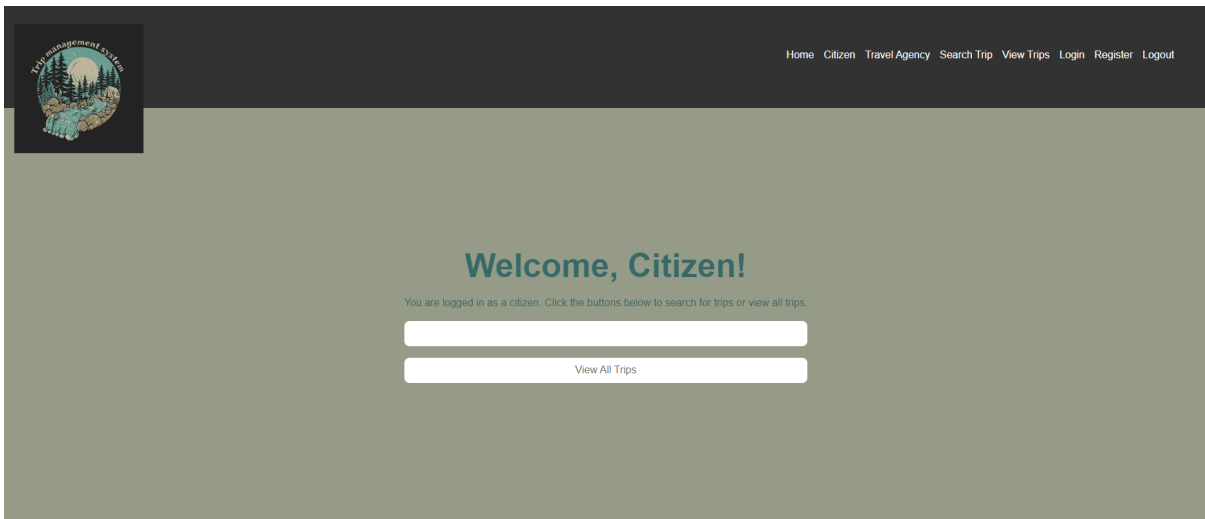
Trip management system

Home Citizen Travel Agency Search Trip View Trips Login Register Logout

Welcome, Citizen!

You are logged in as a citizen. Click the buttons below to search for trips or view all trips.

View All Trips